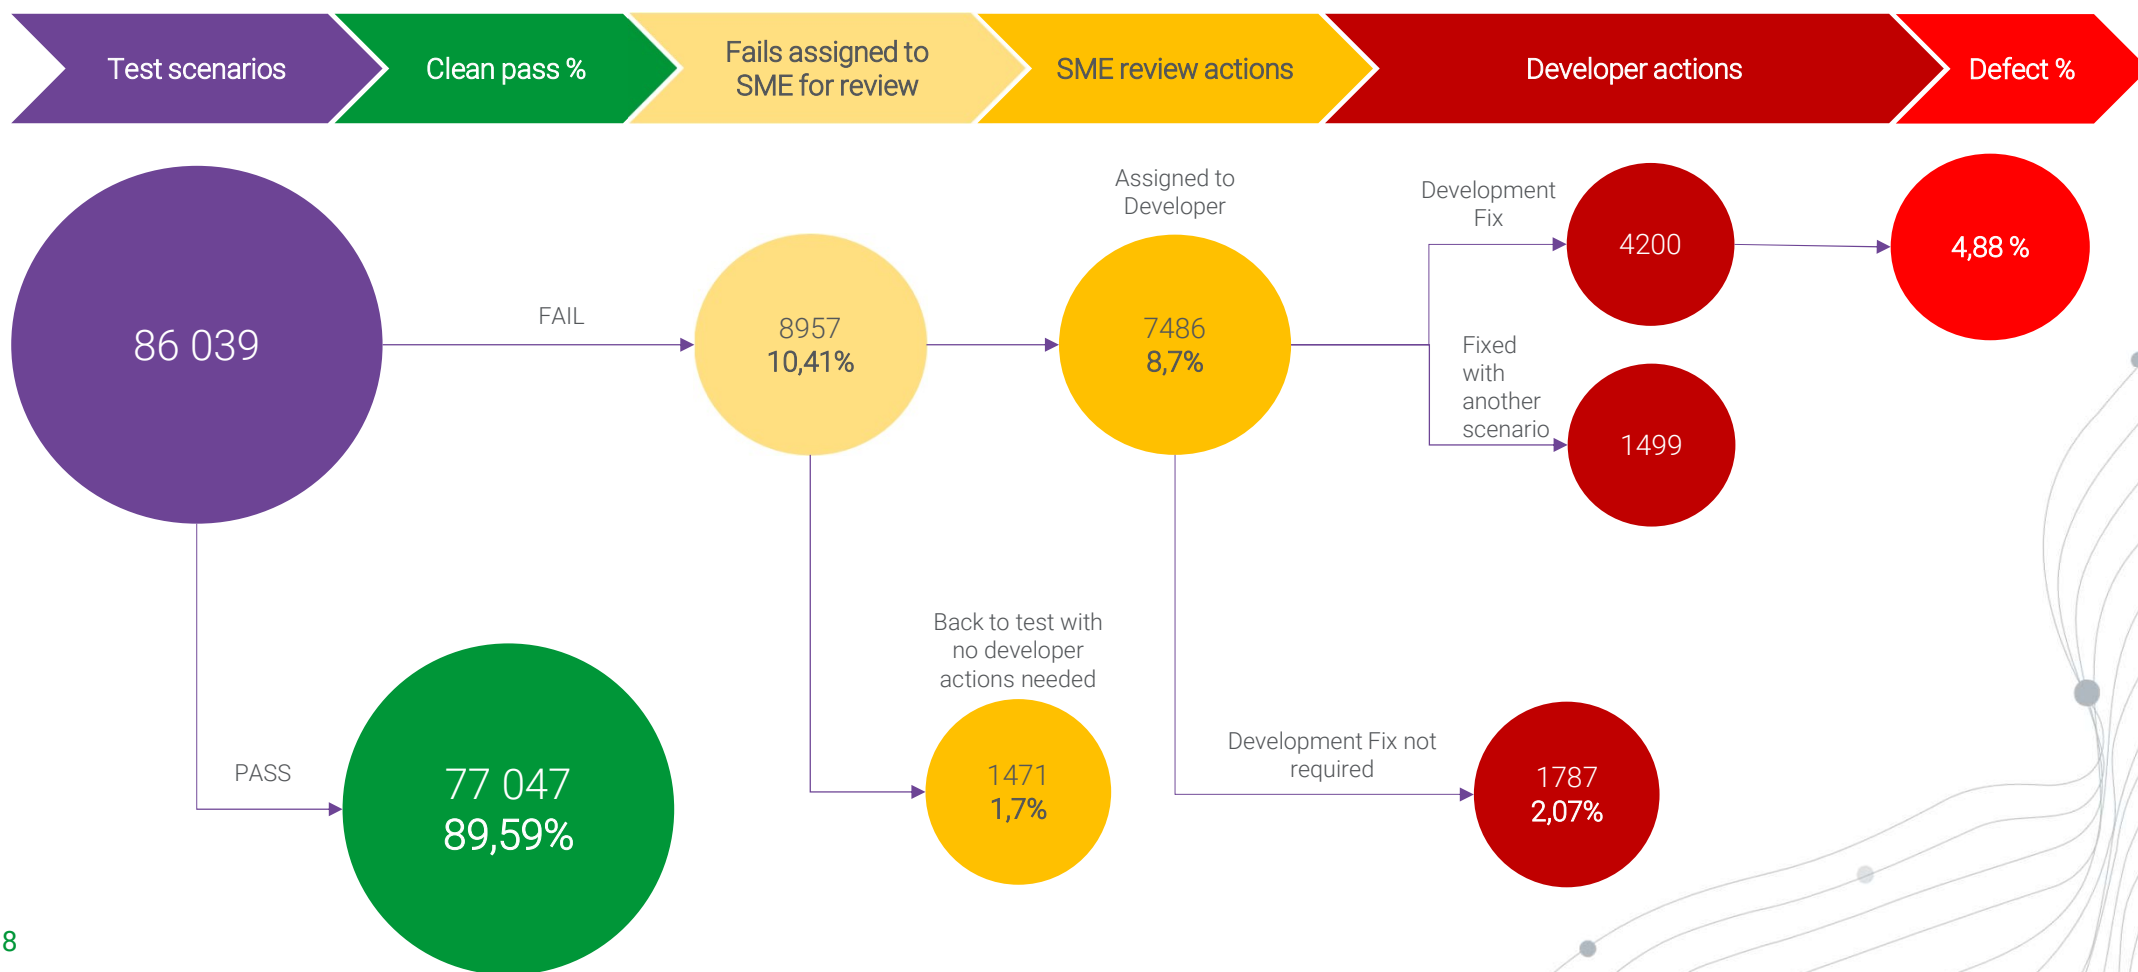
Test scenarios

Clean pass %

Fails assigned to SME for review

SME review actions

Developer actions

Defect %

86 039

FAIL

8957
10,41%

Assigned to Developer

7486
8,7%

Development Fix

4200

4,88 %

Fixed with another scenario

1499

PASS

77 047
89,59%

Back to test with no developer actions needed

1471
1,7%

Development Fix not required

1787
2,07%

8